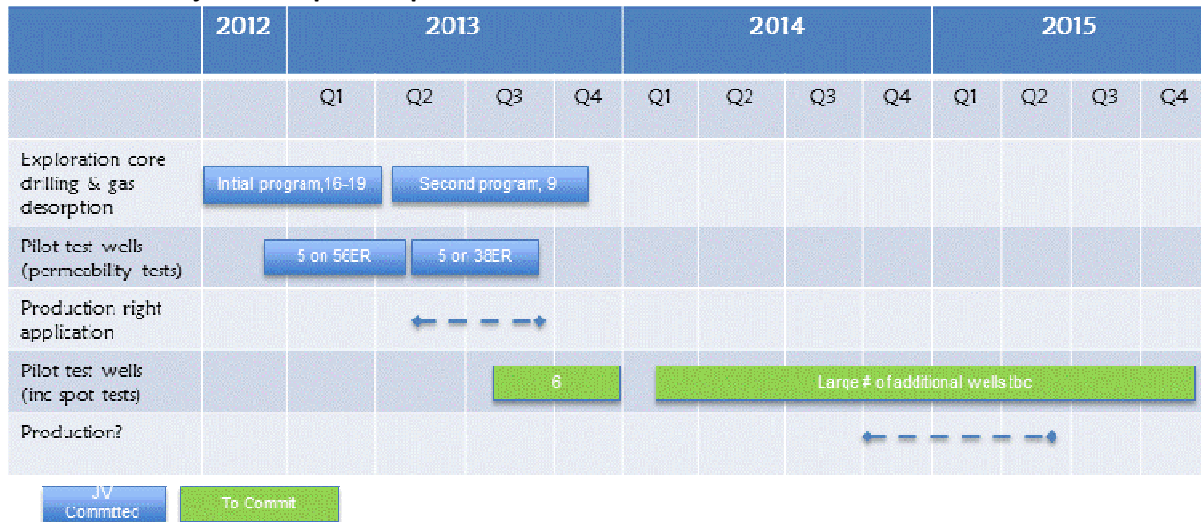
| | 2012 | 2013 | | | | 2014 | | | | 2015 | | | |
|---|---|---|---|---|---|---|---|---|---|---|---|---|---|
| | | Q1 | Q2 | Q3 | Q4 | Q1 | Q2 | Q3 | Q4 | Q1 | Q2 | Q3 | Q4 |
| Exploration core drilling & gas desorption | Intial program,16-19 | | Second program, 9 | | | | | | | | | | |
| Pilot test wells (permeability tests) | | 5 on 56ER | | 5 on 38ER | | | | | | | | | |
| Production right application | | | | | | | | | | | | | |
| Pilot test wells (inc spot tests) | | | | 6 | | Large # of additional wells tbc | | | | | | | |
| Production? | | | | | | | | | | | | | |

JV Committed

To Commit